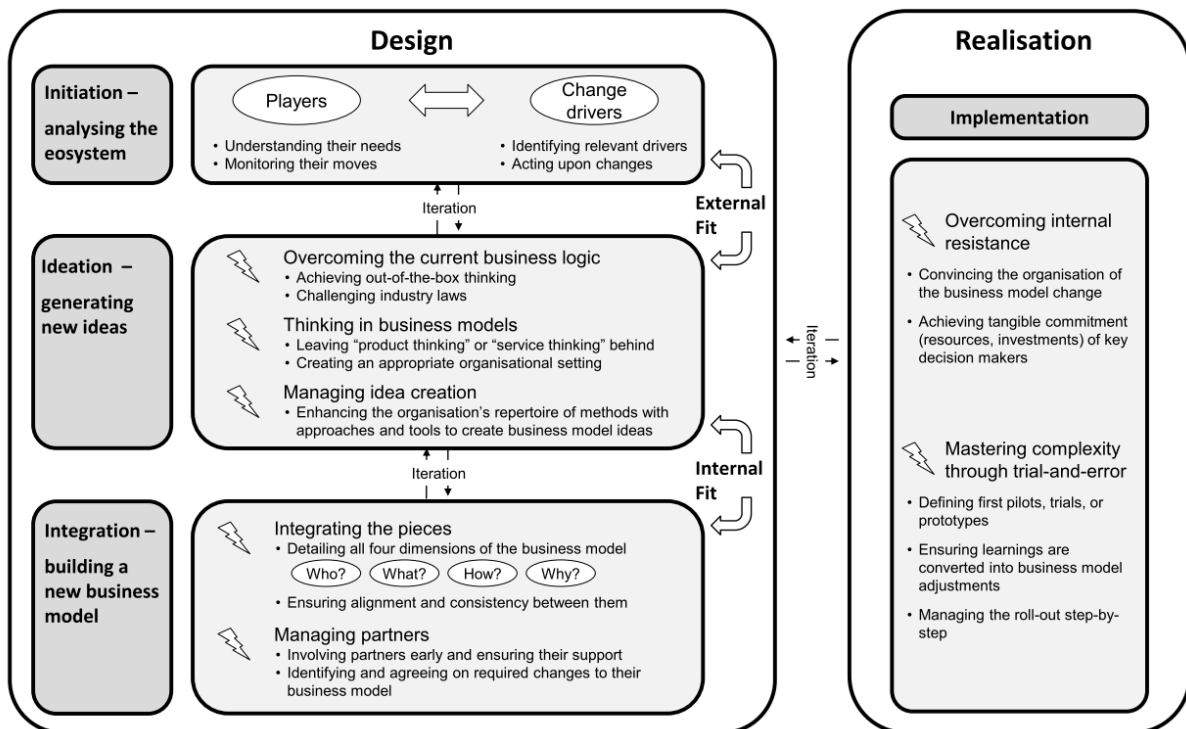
Design

Initiation – analysing the eosystem

Players

Change drivers

• Understanding their needs
• Monitoring their moves

• Identifying relevant drivers
• Acting upon changes

Iteration

External Fit

Ideation – generating new ideas

Overcoming the current business logic
• Achieving out-of-the-box thinking
• Challenging industry laws

Thinking in business models
• Leaving "product thinking" or "service thinking" behind
• Creating an appropriate organisational setting

Managing idea creation
• Enhancing the organisation's repertoire of methods with approaches and tools to create business model ideas

Iteration

Internal Fit

Integration – building a new business model

Integrating the pieces
• Detailing all four dimensions of the business model
Who? What? How? Why?
• Ensuring alignment and consistency between them

Managing partners
• Involving partners early and ensuring their support
• Identifying and agreeing on required changes to their business model

Iteration

Realisation

Implementation

Overcoming internal resistance
• Convincing the organisation of the business model change
• Achieving tangible commitment (resources, investments) of key decision makers

Mastering complexity through trial-and-error
• Defining first pilots, trials, or prototypes
• Ensuring learnings are converted into business model adjustments
• Managing the roll-out step-by-step